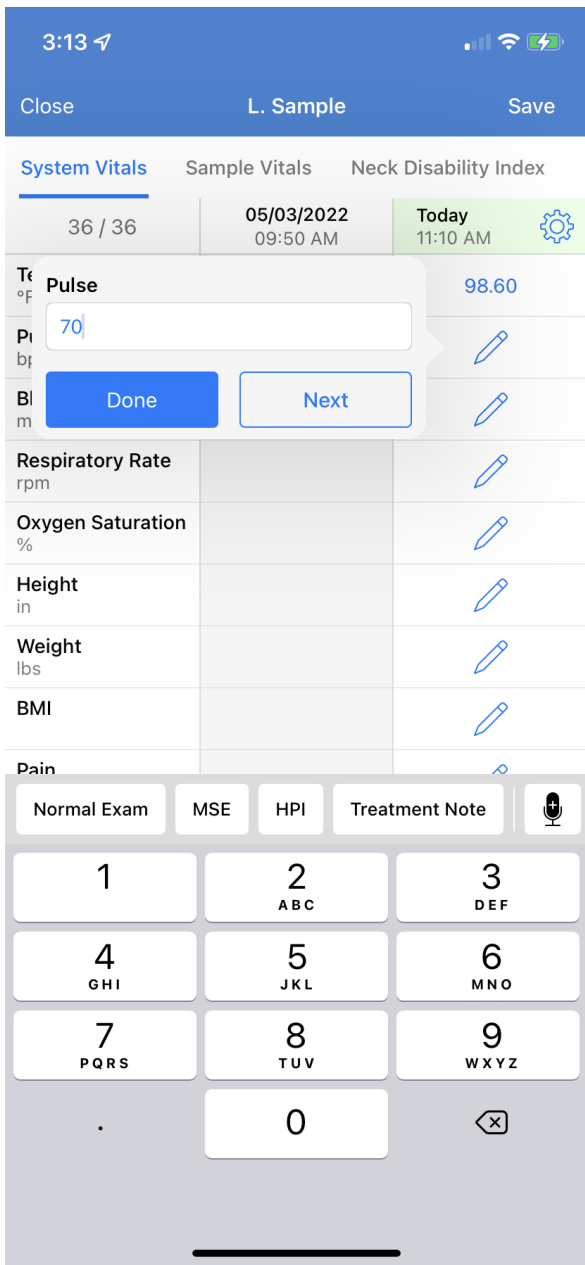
3:13

Close L. Sample Save

System Vitals Sample Vitals Neck Disability Index

36 / 36 05/03/2022 09:50 AM Today 11:10 AM

Te °F 98.60

Pu bp

Bl m

Pulse

70

Done Next

Respiratory Rate rpm

Oxygen Saturation %

Height in

Weight lbs

BMI

Pain

Normal Exam MSE HPI Treatment Note

1
2 ABC
3 DEF
4 GHI
5 JKL
6 MNO
7 PQRS
8 TUV
9 WXYZ
.
0